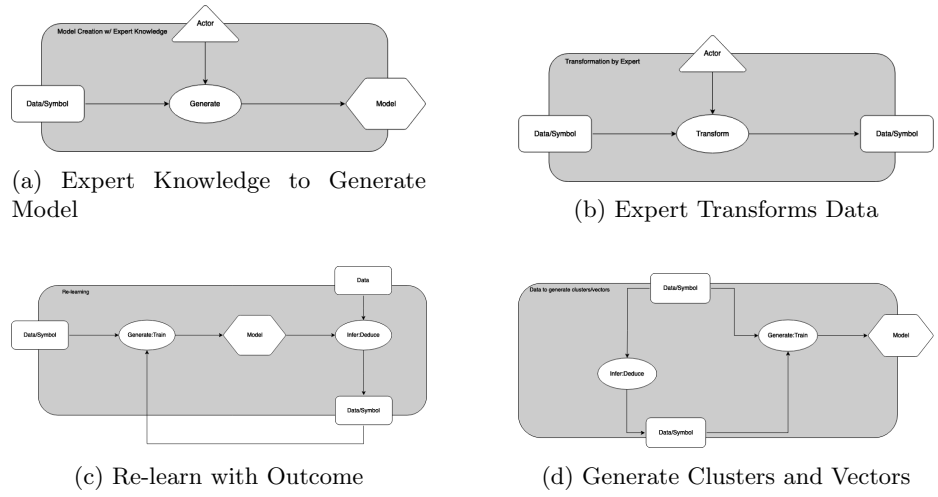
Model Creation w/ Expert Knowledge

Actor

Data/Symbol

Generate

Model

(a) Expert Knowledge to Generate Model

Transformation by Expert

Actor

Data/Symbol

Transform

Data/Symbol

(b) Expert Transforms Data

Re-learning

Data

Data/Symbol

Generate:Train

Model

Infer:Deduce

Data/Symbol

(c) Re-learn with Outcome

Data to generate clusters/vectors

Data/Symbol

Generate:Train

Model

Infer:Deduce

Data/Symbol

(d) Generate Clusters and Vectors